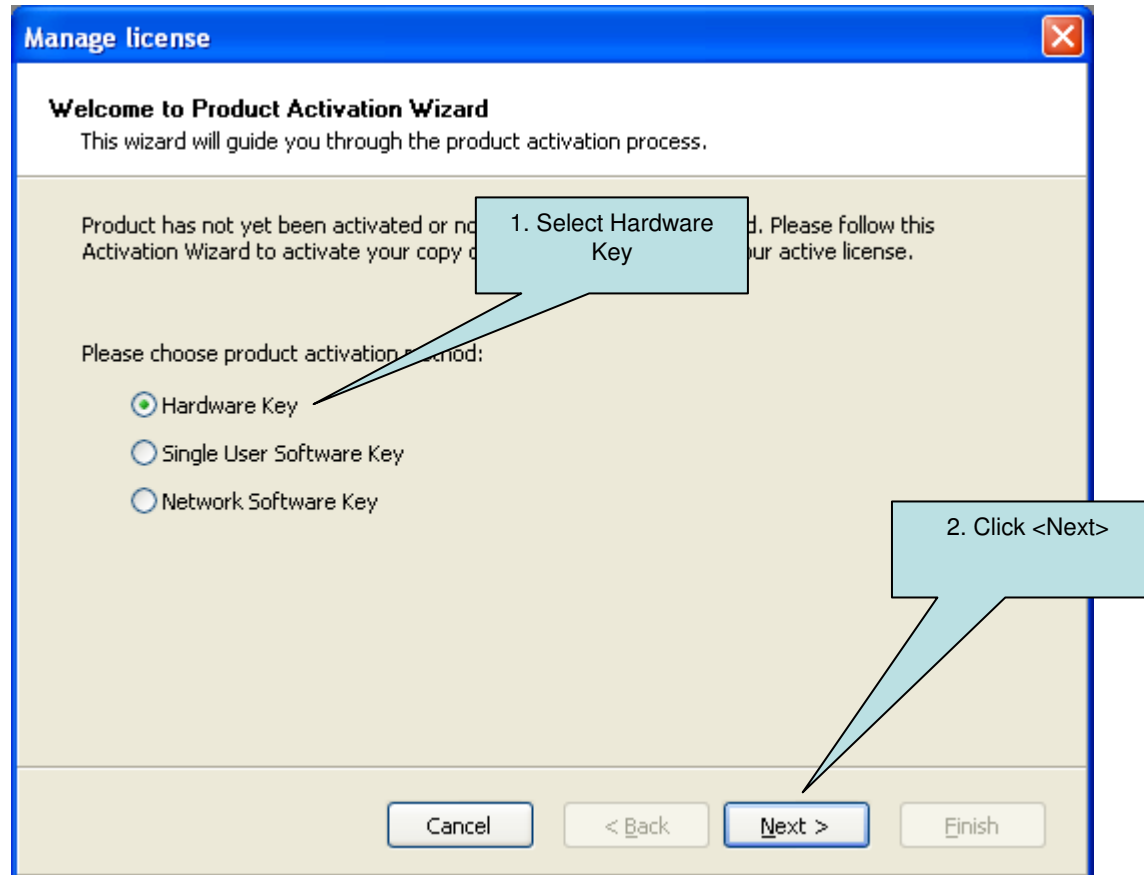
Manage license

Welcome to Product Activation Wizard
This wizard will guide you through the product activation process.

Product has not yet been activated or no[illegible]d. Please follow this Activation Wizard to activate your copy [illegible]ur active license.

1. Select Hardware Key

Please choose product activation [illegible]thod:

Hardware Key
Single User Software Key
Network Software Key

2. Click <Next>

Cancel
< Back
Next >
Finish